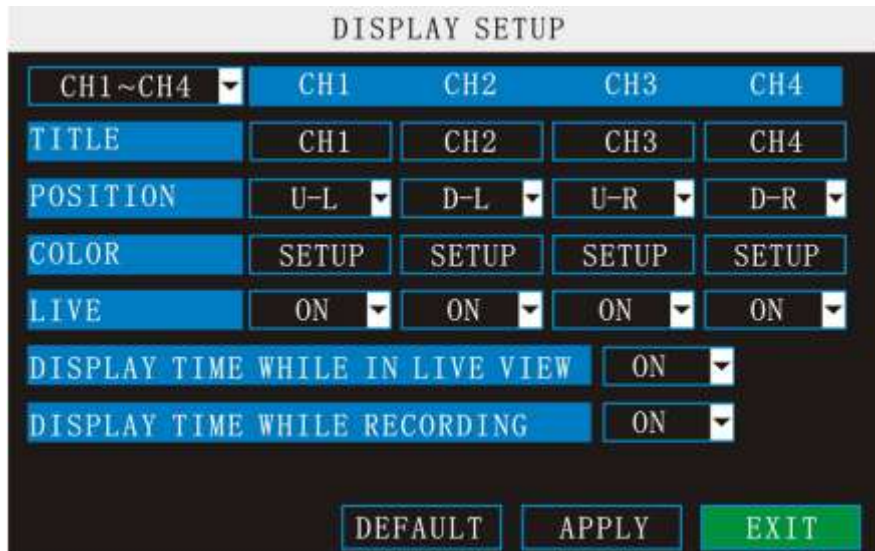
DISPLAY SETUP

| CH1~CH4 | CH1 | CH2 | CH3 | CH4 |
|---|---|---|---|---|
| TITLE | CH1 | CH2 | CH3 | CH4 |
| POSITION | U-L | D-L | U-R | D-R |
| COLOR | SETUP | SETUP | SETUP | SETUP |
| LIVE | ON | ON | ON | ON |

DISPLAY TIME WHILE IN LIVE VIEW ON

DISPLAY TIME WHILE RECORDING ON

DEFAULT APPLY EXIT